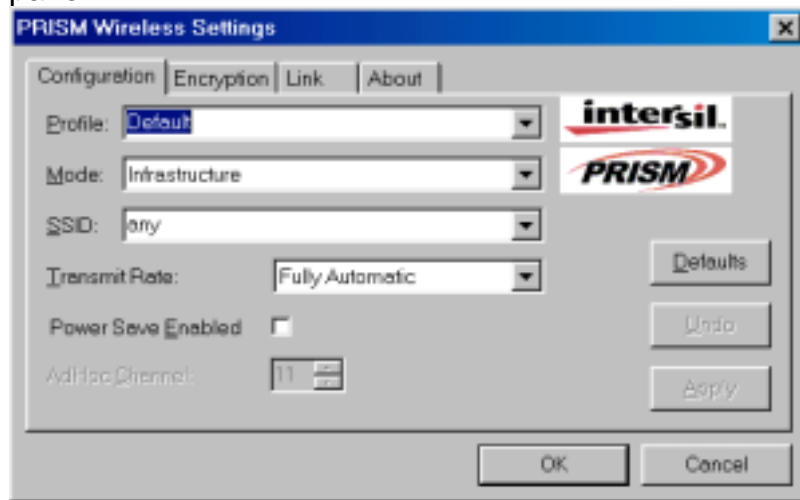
PRISM Wireless Settings

Configuration | Encryption | Link | About

Profile: Default

Mode: Infrastructure

SSID: any

Transmit Rate: Fully Automatic

Power Save Enabled

AdHoc Channel: 11

intersil

PRISM

Defaults

Undo

Apply

OK

Cancel